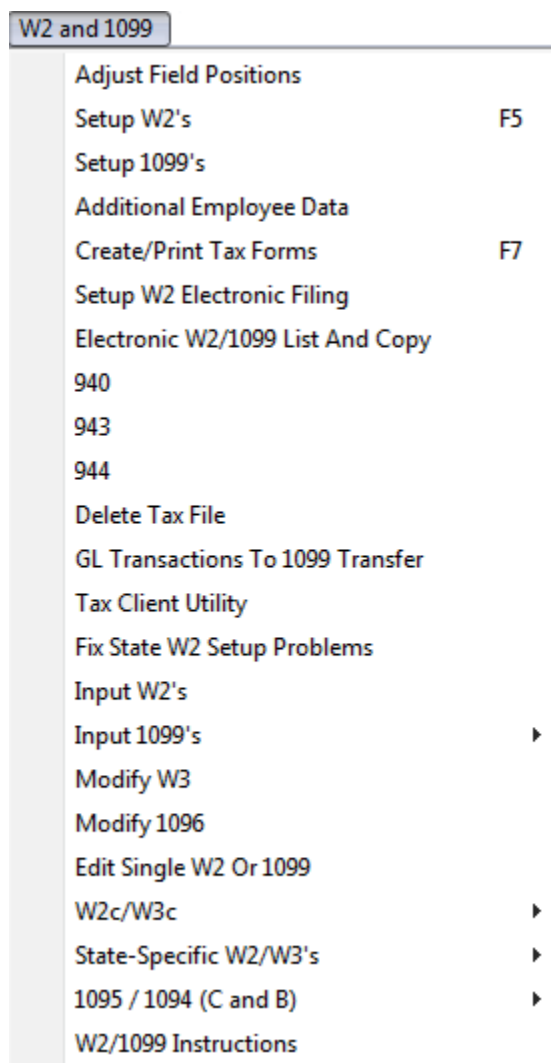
W2 and 1099

Adjust Field Positions
Setup W2's F5
Setup 1099's
Additional Employee Data
Create/Print Tax Forms F7
Setup W2 Electronic Filing
Electronic W2/1099 List And Copy
940
943
944
Delete Tax File
GL Transactions To 1099 Transfer
Tax Client Utility
Fix State W2 Setup Problems
Input W2's
Input 1099's
Modify W3
Modify 1096
Edit Single W2 Or 1099
W2c/W3c
State-Specific W2/W3's
1095 / 1094 (C and B)
W2/1099 Instructions